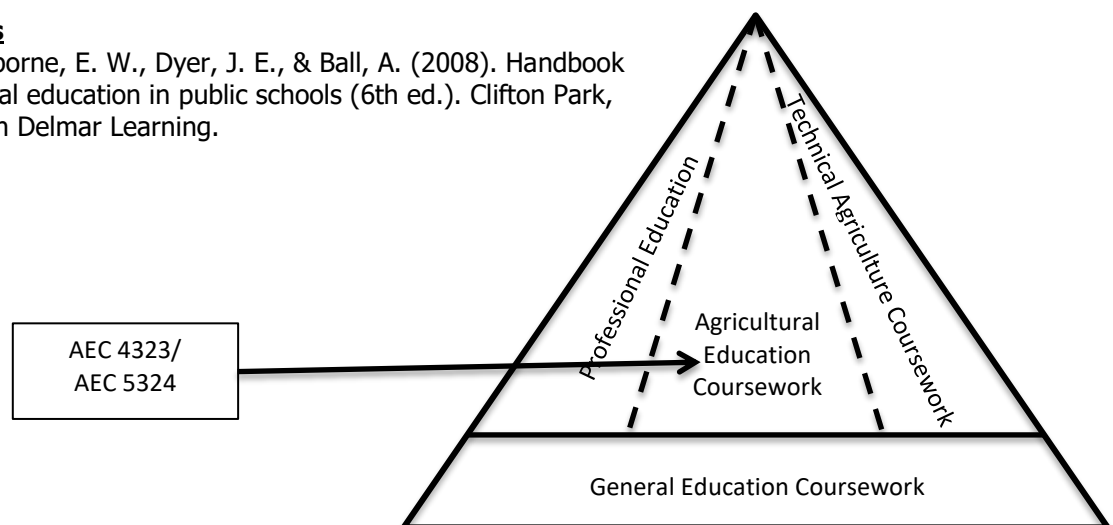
s

borne, E. W., Dyer, J. E., & Ball, A. (2008). Handbook al education in public schools (6th ed.). Clifton Park, n Delmar Learning.

Professional Education

Technical Agriculture Coursework

Agricultural Education Coursework

AEC 4323/ AEC 5324

General Education Coursework